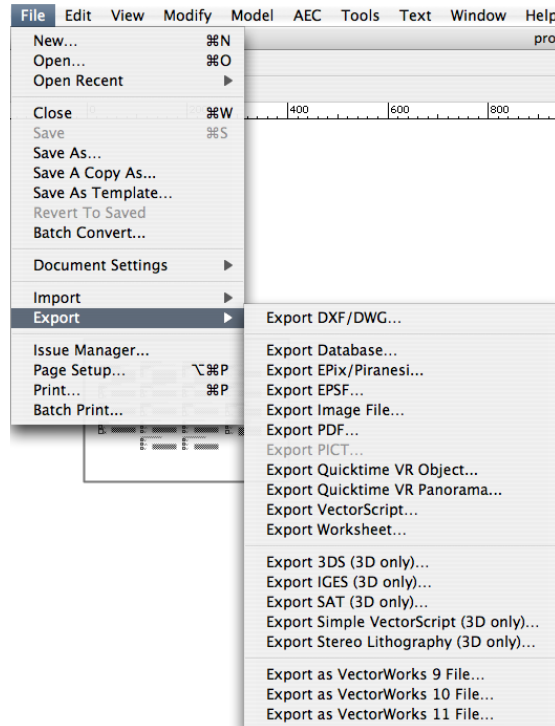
File Edit View Modify Model AEC Tools Text Window Help

pro

New... ⌘N
Open... ⌘O
Open Recent ▶

Close ⌘W
Save ⌘S
Save As...
Save A Copy As...
Save As Template...
Revert To Saved
Batch Convert...

Document Settings ▶

Import ▶
Export ▶

Issue Manager...
Page Setup... ⌥⌘P
Print... ⌘P
Batch Print...

400 600 800

Export DXF/DWG...

Export Database...
Export EPix/Piranesi...
Export EPSF...
Export Image File...
Export PDF...
Export PICT...
Export Quicktime VR Object...
Export Quicktime VR Panorama...
Export VectorScript...
Export Worksheet...

Export 3DS (3D only)...
Export IGES (3D only)...
Export SAT (3D only)...
Export Simple VectorScript (3D only)...
Export Stereo Lithography (3D only)...

Export as VectorWorks 9 File...
Export as VectorWorks 10 File...
Export as VectorWorks 11 File...